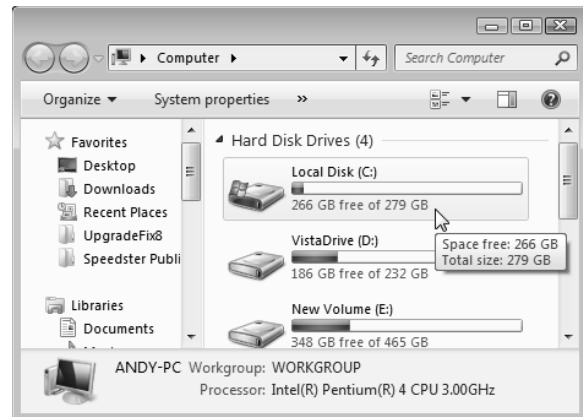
Computer ▸

Search Computer

Organize ▾ System properties »

Favorites
Desktop
Downloads
Recent Places
UpgradeFix8
Speedster Publi

Libraries
Documents

Hard Disk Drives (4)

Local Disk (C:)
266 GB free of 279 GB

VistaDrive (D:)
186 GB free of 232 GB

Space free: 266 GB
Total size: 279 GB

New Volume (E:)
348 GB free of 465 GB

ANDY-PC Workgroup: WORKGROUP
Processor: Intel(R) Pentium(R) 4 CPU 3.00GHz